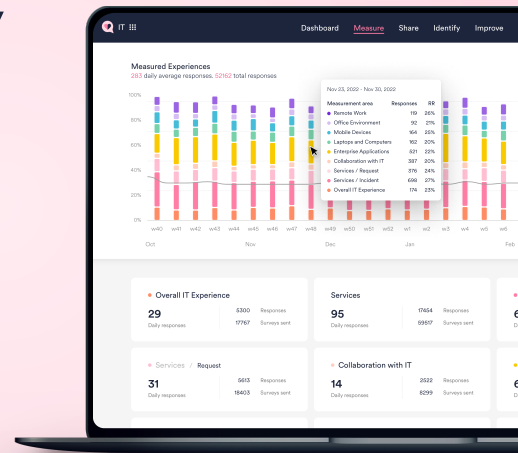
IT

Dashboard Measure Share Identify Improve

Measured Experiences
283 daily average responses. 52162 total responses

100%
80%
60%
40%
20%
0%

w40 w41 w42 w43 w44 w45 w46 w47 w48 w49 w50 w51 w52 w1 w2 w3 w4 w5 w6
Oct Nov Dec Jan Feb

Nov 23, 2022 - Nov 30, 2022

| Measurement area | Responses | RR |
|---|---|---|
| Remote Work | 119 | 26% |
| Office Environment | 92 | 21% |
| Mobile Devices | 164 | 25% |
| Laptops and Computers | 162 | 20% |
| Enterprise Applications | 221 | 22% |
| Collaboration with IT | 387 | 20% |
| Services / Request | 376 | 24% |
| Services / Incident | 698 | 27% |
| Overall IT Experience | 174 | 23% |

Overall IT Experience
29 Daily responses
5300 Responses
17767 Surveys sent

Services
95 Daily responses
17454 Responses
59517 Surveys sent

Services / Request
31 Daily responses
5613 Responses
18403 Surveys sent

Collaboration with IT
14 Daily responses
2522 Responses
8299 Surveys sent